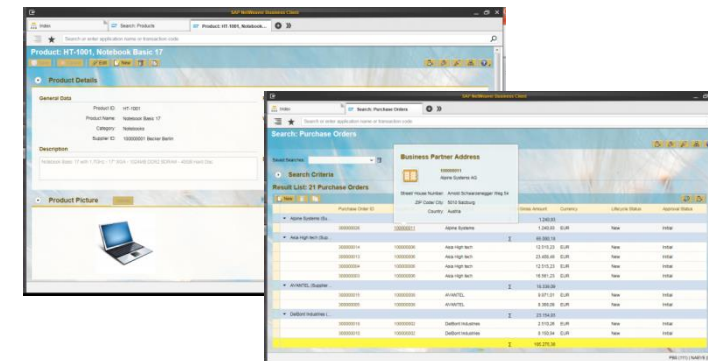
SAP NetWeaver Business Client

Index

Search: Products

Product: HT-1001, Notebook ...

Search or enter application name or transaction code

Product: HT-1001, Notebook Basic 17

Edit

New

Product Details

General Data

Product ID: HT-1001

Product Name: Notebook Basic 17

Category: Notebooks

Supplier ID: 100000001 Becker Berlin

Description

Notebook Basic 17 with 1.7GHz - 17" XGA - 1024MB DDR2 SDRAM - 40GB Hard Disc

Product Picture

SAP NetWeaver Business Client

Index

Search: Purchase Orders

Search or enter application name or transaction code

Search: Purchase Orders

Saved Searches:

Search Criteria

Result List: 21 Purchase Orders

New

Business Partner Address

100000011

Alpine Systems AG

Street House Number: Arnold Schwarzenegger Weg 54

ZIP Code City: 5010 Salzburg

Country: Austria

| | Purchase Order ID | | | Gross Amount | Currency | Lifecycle Status | Approval Status |
|---|---|---|---|---|---|---|---|
| Alpine Systems (Su... | | | | 1.240,93 | | | |
| | 300000030 | 100000011 | Alpine Systems | 1.240,93 | EUR | New | Initial |
| Asia High tech (Sup... | | | | 49.988,14 | | | |
| | 300000014 | 100000006 | Asia High tech | 12.510,23 | EUR | New | Initial |
| | 300000013 | 100000006 | Asia High tech | 23.459,45 | EUR | New | Initial |
| | 300000004 | 100000006 | Asia High tech | 12.515,23 | EUR | New | Initial |
| | 300000003 | 100000006 | Asia High tech | 18.591,23 | EUR | New | Initial |
| AVANTEL (Supplier... | | | | 16.334,06 | | | |
| | 300000021 | 100000008 | AVANTEL | 9.971,01 | EUR | New | Initial |
| | 300000020 | 100000008 | AVANTEL | 6.389,05 | EUR | New | Initial |
| DelBont Industries (... | | | | 23.164,61 | | | |
| | 300000016 | 100000002 | DelBont Industries | 2.515,28 | EUR | New | Initial |
| | 300000015 | 100000002 | DelBont Industries | 8.100,04 | EUR | New | Initial |
| | | | | 100.270,36 | | | |

PBS (111) NAW115